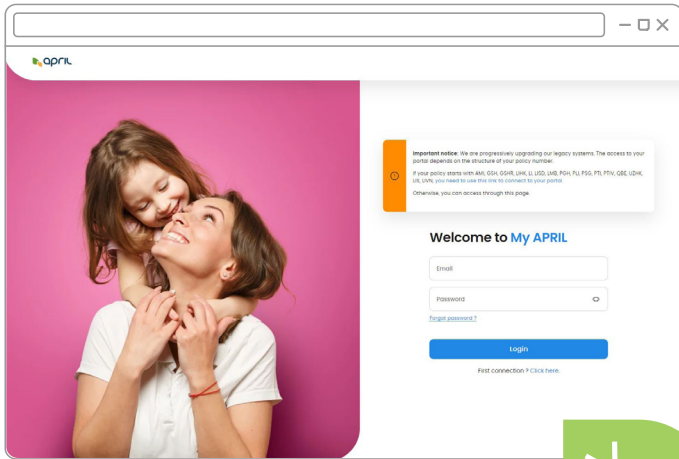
april

Important notice: We are progressively upgrading our legacy systems. The access to your portal depends on the structure of your policy number.

If your policy starts with AMI, GSH, GSHR, LIHK, LI, LISD, LMB, PGH, PLI, PSG, PTI, PTIV, QBE, UZHK, UX, UVN, you need to use this link to connect to your portal.

Otherwise, you can access through this page.

Welcome to My APRIL

Email

Password

Forgot password ?

Login

First connection ? Click here.